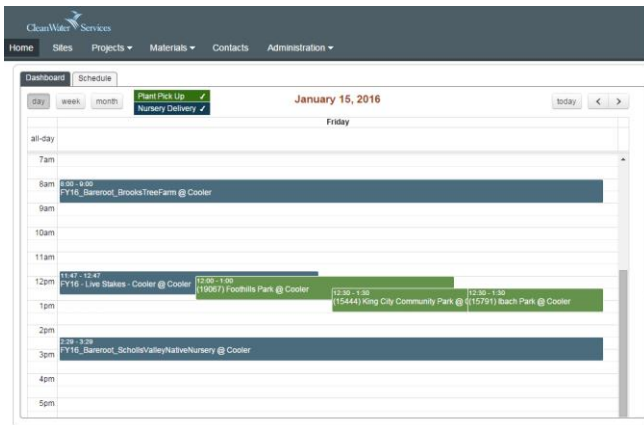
Clean Water Services

Home Sites Projects ▾ Materials ▾ Contacts Administration ▾

Dashboard Schedule

day week month

Plant Pick Up ✓
Nursery Delivery ✓

January 15, 2016

today < >

Friday

all-day

7am

8am 8:00 - 9:00 FY16_Bareroot_BrooksTreeFarm @ Cooler

9am

10am

11am

12pm 11:47 - 12:47 FY16 - Live Stakes - Cooler @ Cooler

12:00 - 1:00 (19067) Foothills Park @ Cooler

12:30 - 1:30 (15444) King City Community Park @ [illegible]

12:30 - 1:30 (15791) Ibach Park @ Cooler

1pm

2pm

3pm 2:29 - 3:29 FY16_Bareroot_SchollsValleyNativeNursery @ Cooler

4pm

5pm